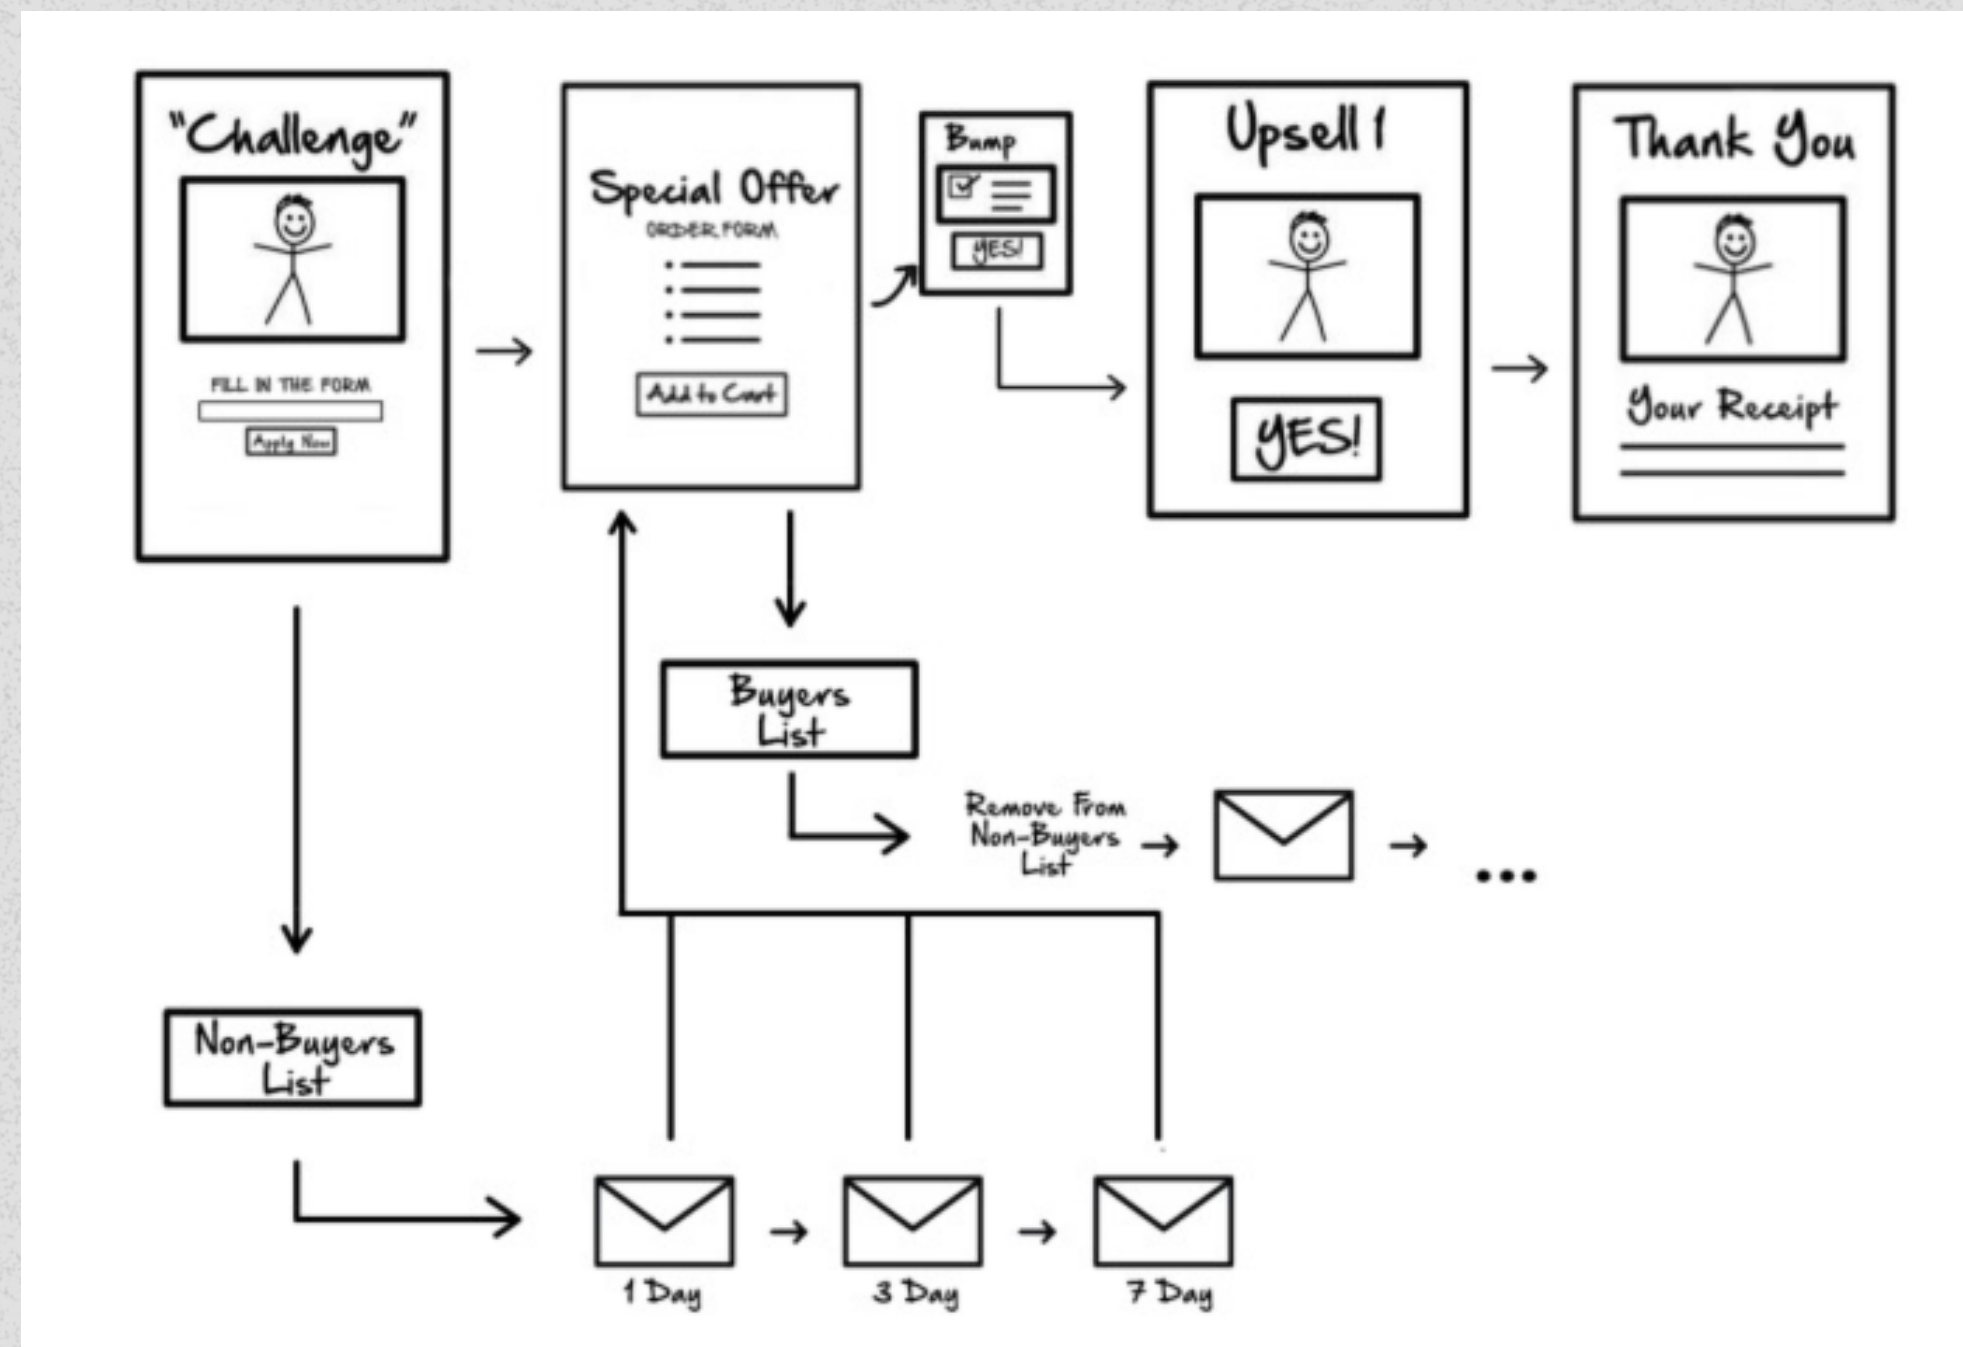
"Challenge"

FILL IN THE FORM

Apply Now

Special Offer

ORDER FORM

Add to Cart

Bump

YES!

Upsell 1

YES!

Thank You

Your Receipt

Buyers List

Remove From Non-Buyers List

...

Non-Buyers List

1 Day

3 Day

7 Day